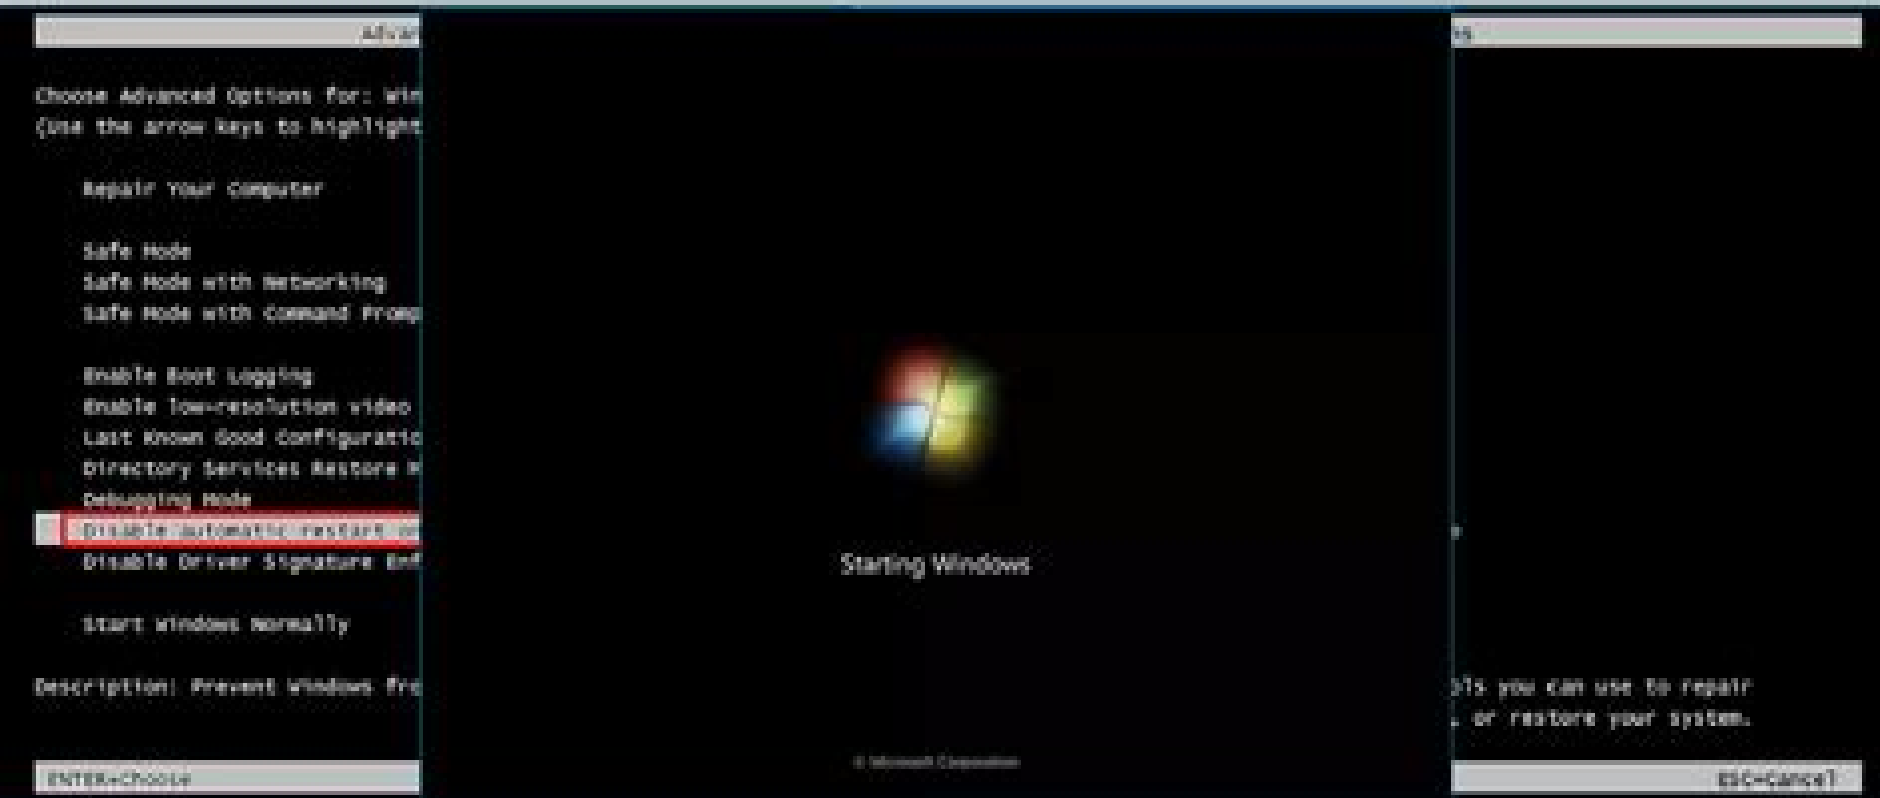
Advan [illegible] ns

Choose Advanced Options for: Win
(Use the arrow keys to highlight

Repair Your Computer

Safe Mode
Safe Mode with Networking
Safe Mode with Command Promp

Enable Boot Logging
Enable low-resolution video
Last Known Good Configuratio
Directory Services Restore M
Debugging Mode
Disable automatic restart on
Disable Driver Signature Enf

Start Windows Normally

Description: Prevent Windows fro

ols you can use to repair
, or restore your system.

ENTER=Choose

ESC=Cancel

Starting Windows

© Microsoft Corporation